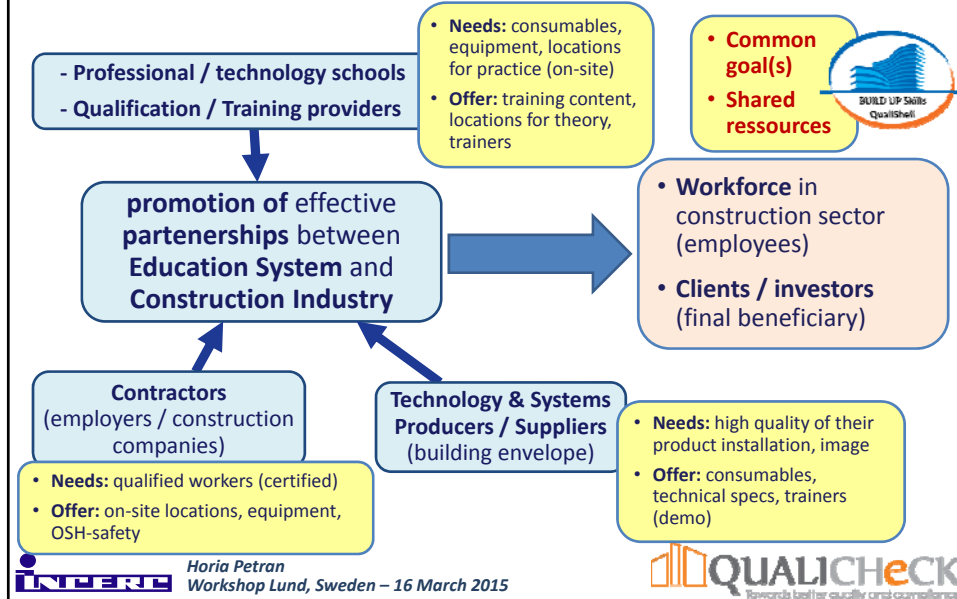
- Professional / technology schools
- Qualification / Training providers

• Needs: consumables, equipment, locations for practice (on-site)
• Offer: training content, locations for theory, trainers

• Common goal(s)
• Shared ressources

BUILD UP Skills QualiShell

promotion of effective partenerships between Education System and Construction Industry

• Workforce in construction sector (employees)
• Clients / investors (final beneficiary)

Contractors (employers / construction companies)

• Needs: qualified workers (certified)
• Offer: on-site locations, equipment, OSH-safety

Technology & Systems Producers / Suppliers (building envelope)

• Needs: high quality of their product installation, image
• Offer: consumables, technical specs, trainers (demo)

INCERC

Horia Petran
Workshop Lund, Sweden – 16 March 2015

QUALICHeCK
Towards better quality and compliance